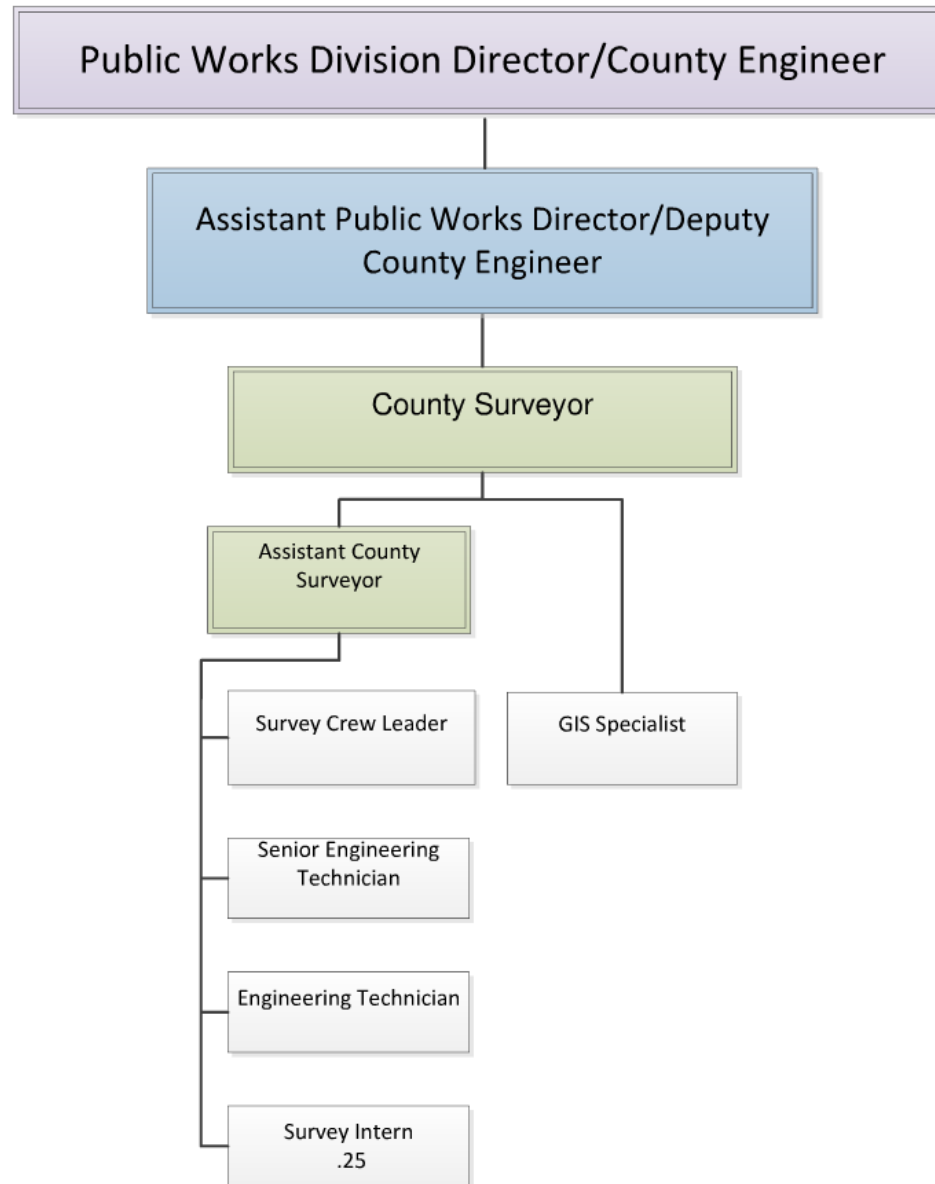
Public Works Division Director/County Engineer

Assistant Public Works Director/Deputy County Engineer

County Surveyor

Assistant County Surveyor

Survey Crew Leader

GIS Specialist

Senior Engineering Technician

Engineering Technician

Survey Intern .25